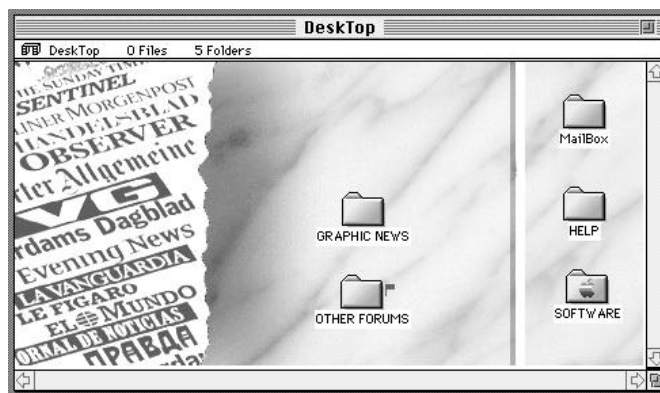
DeskTop

DeskTop 0 Files 5 Folders

HE SUNDAY TIM
SENTINEL
INER MORGENPOST
HANDELSBLAD
OBSERVER
ter Allgemeine
VG
rdams Dagblad
Evening News
LA VANGUARDIA
LE FIGARO
EL MUNDO
ORNAL DE NOTICIAS
ПРАВДА

GRAPHIC NEWS

OTHER FORUMS

MailBox

HELP

SOFTWARE